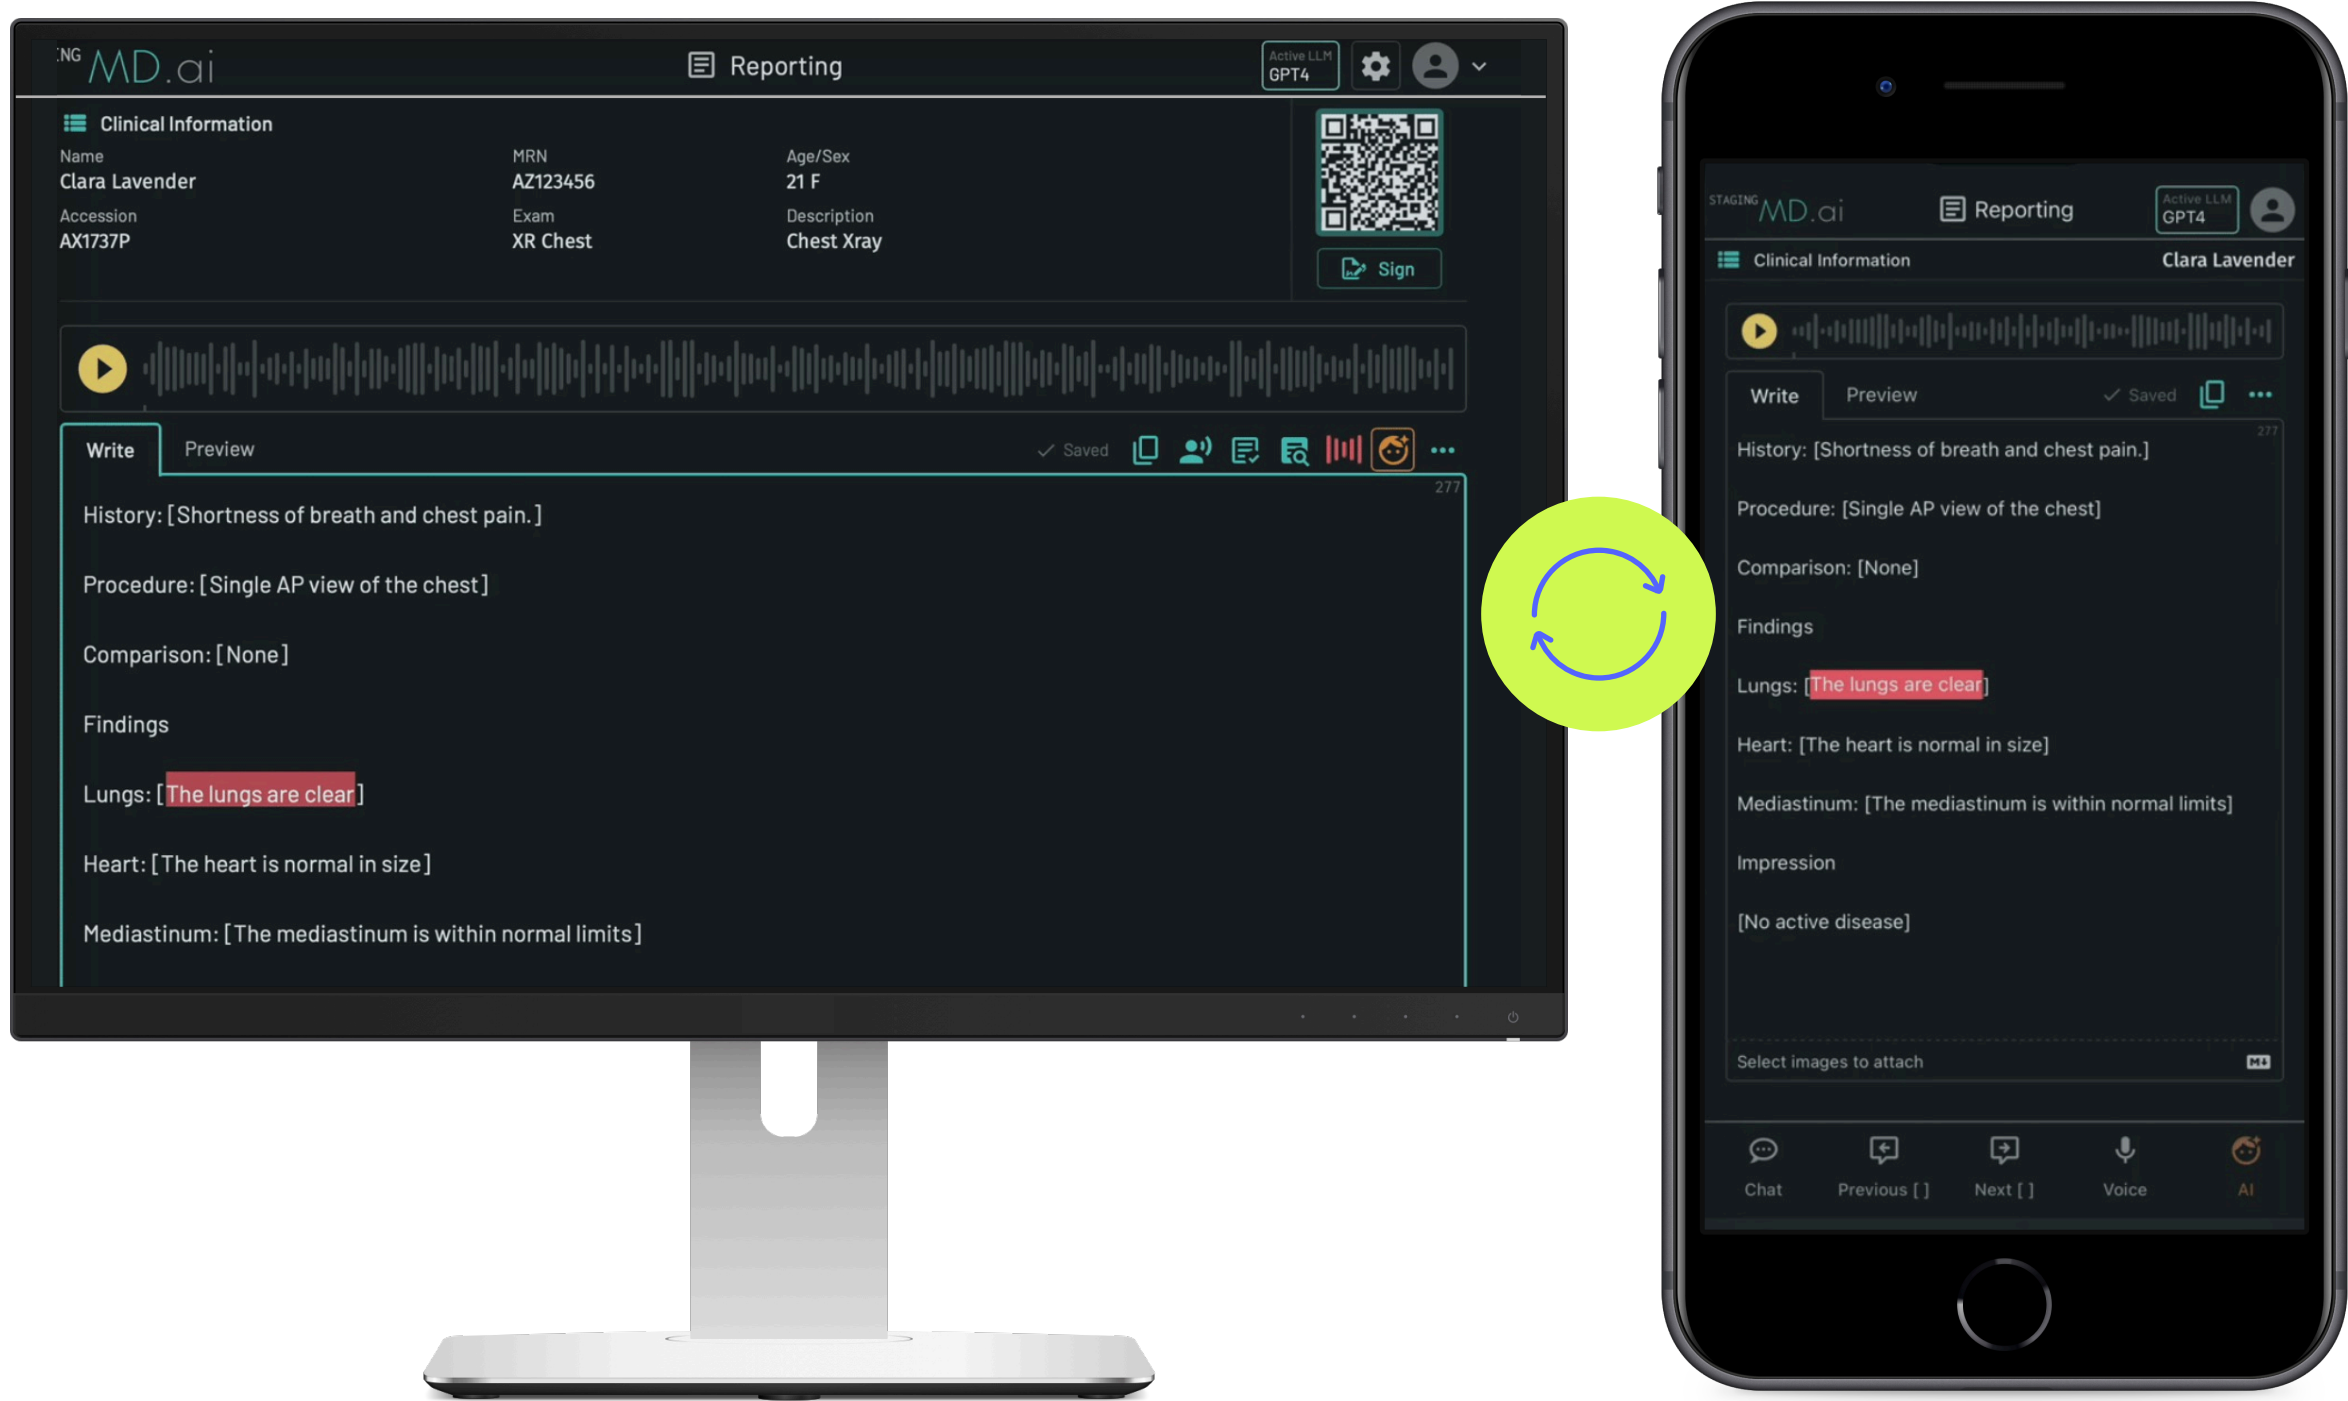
NG MD.ai

Reporting

Active LLM GPT4

Clinical Information

| Name | MRN | Age/Sex |
|---|---|---|
| Clara Lavender | AZ123456 | 21 F |
| Accession | Exam | Description |
| AX1737P | XR Chest | Chest Xray |

Sign

Write Preview ✓ Saved ···

277

History: [Shortness of breath and chest pain.]

Procedure: [Single AP view of the chest]

Comparison: [None]

Findings

Lungs: [The lungs are clear]

Heart: [The heart is normal in size]

Mediastinum: [The mediastinum is within normal limits]

STAGING MD.ai

Reporting

Active LLM GPT4

Clinical Information Clara Lavender

Write Preview ✓ Saved ···

277

History: [Shortness of breath and chest pain.]

Procedure: [Single AP view of the chest]

Comparison: [None]

Findings

Lungs: [The lungs are clear]

Heart: [The heart is normal in size]

Mediastinum: [The mediastinum is within normal limits]

Impression

[No active disease]

Select images to attach

Chat Previous [ ] Next [ ] Voice AI